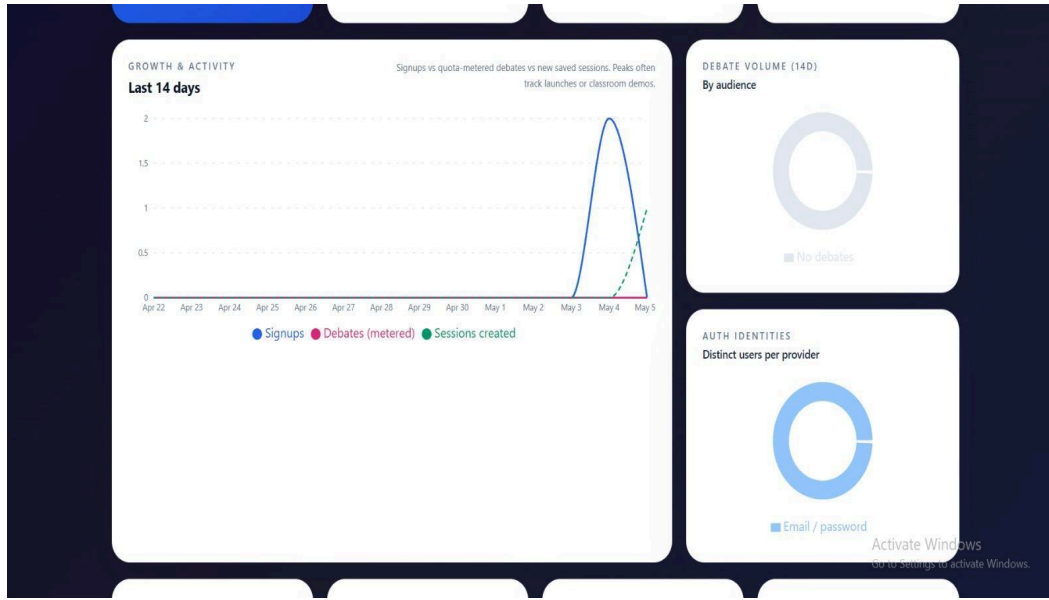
GROWTH & ACTIVITY

Last 14 days

Signups vs quota-metered debates vs new saved sessions. Peaks often track launches or classroom demos.

2

1.5

1

0.5

0

Apr 22 Apr 23 Apr 24 Apr 25 Apr 26 Apr 27 Apr 28 Apr 29 Apr 30 May 1 May 2 May 3 May 4 May 5

Signups Debates (metered) Sessions created

DEBATE VOLUME (14D)

By audience

No debates

AUTH IDENTITIES

Distinct users per provider

Email / password

Activate Windows
Go to Settings to activate Windows.